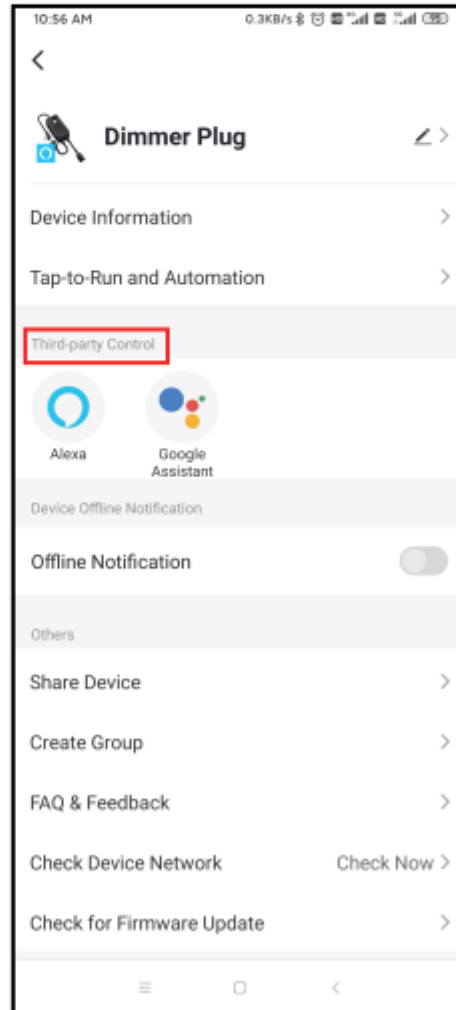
10:56 AM
0.3KB/s

Dimmer Plug

Device Information

Tap-to-Run and Automation

Third-party Control

Alexa

Google Assistant

Device Offline Notification

Offline Notification

Others

Share Device

Create Group

FAQ & Feedback

Check Device Network

Check Now

Check for Firmware Update